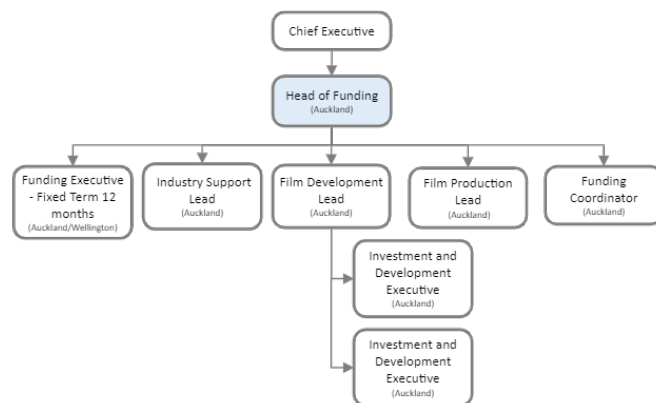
Chief Executive

Head of Funding
(Auckland)

Funding Executive - Fixed Term 12 months
(Auckland/Wellington)

Industry Support Lead
(Auckland)

Film Development Lead
(Auckland)

Film Production Lead
(Auckland)

Funding Coordinator
(Auckland)

Investment and Development Executive
(Auckland)

Investment and Development Executive
(Auckland)